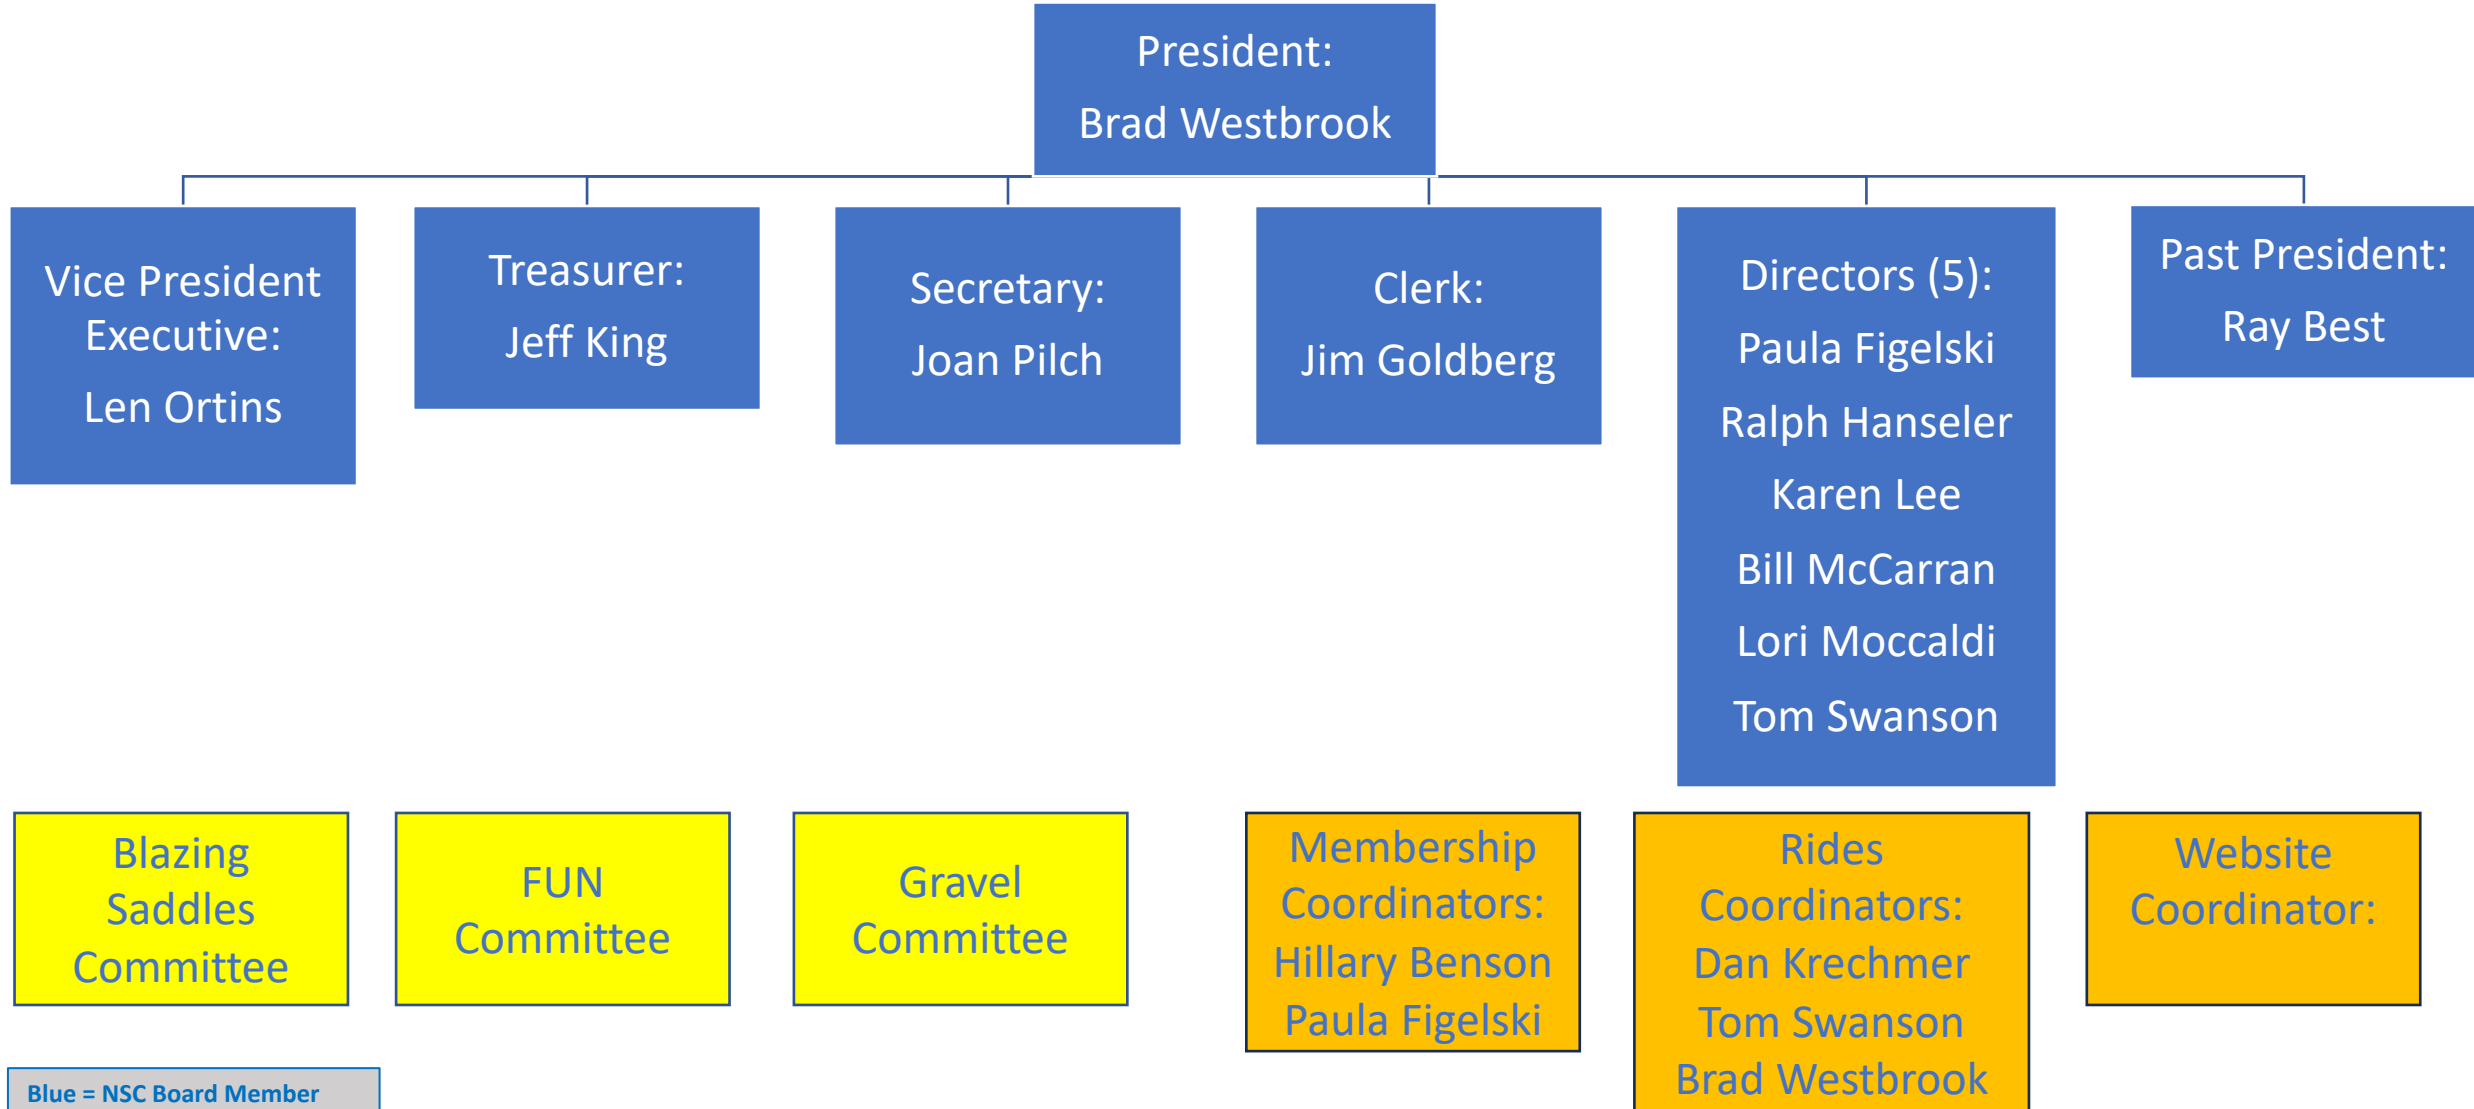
President:
Brad Westbrook

Vice President Executive:
Len Ortins

Treasurer:
Jeff King

Secretary:
Joan Pilch

Clerk:
Jim Goldberg

Directors (5):
Paula Figelski
Ralph Hanseler
Karen Lee
Bill McCarran
Lori Moccaldi
Tom Swanson

Past President:
Ray Best

Blazing Saddles Committee

FUN Committee

Gravel Committee

Membership Coordinators:
Hillary Benson
Paula Figelski

Rides Coordinators:
Dan Krechmer
Tom Swanson
Brad Westbrook

Website Coordinator:

Blue = NSC Board Member